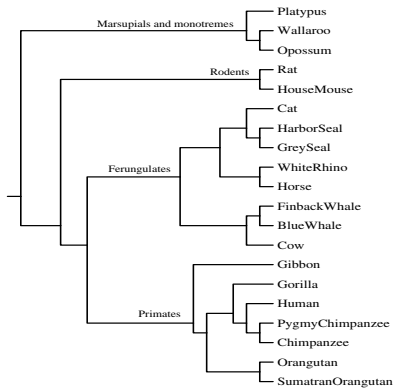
Marsupials and monotremes
Platypus
Wallaroo
Opossum
Rodents
Rat
HouseMouse
Ferungulates
Cat
HarborSeal
GreySeal
WhiteRhino
Horse
FinbackWhale
BlueWhale
Cow
Primates
Gibbon
Gorilla
Human
PygmyChimpanzee
Chimpanzee
Orangutan
SumatranOrangutan